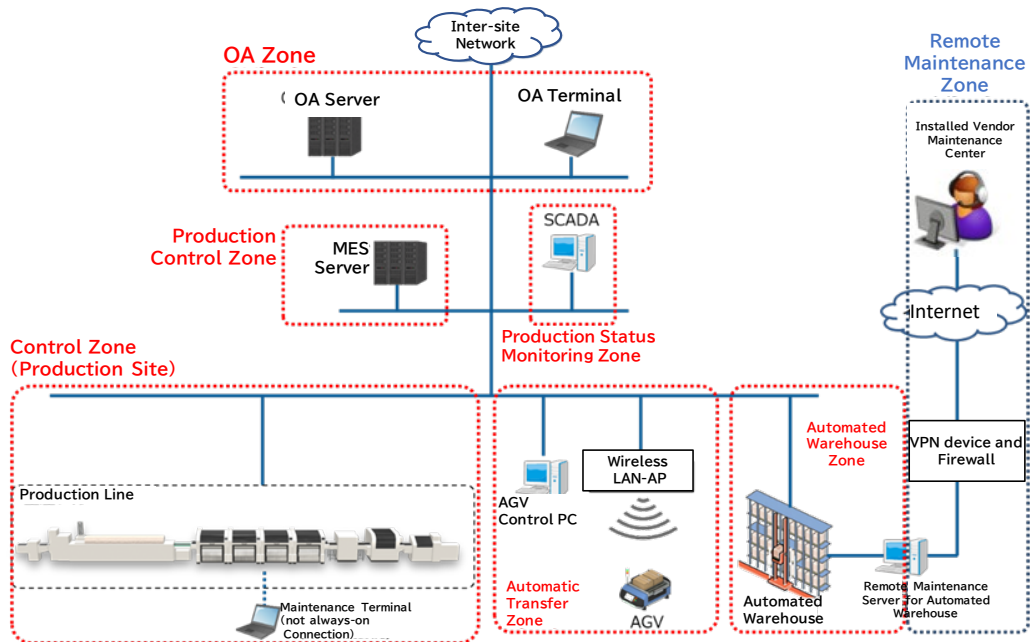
Inter-site Network

OA Zone

OA Server

OA Terminal

Remote Maintenance Zone

Installed Vendor Maintenance Center

Production Control Zone

MES Server

SCADA

Internet

Production Status Monitoring Zone

Control Zone (Production Site)

Automated Warehouse Zone

VPN device and Firewall

Wireless LAN-AP

AGV Control PC

Production Line

Automatic Transfer Zone

AGV

Automated Warehouse

Remote Maintenance Server for Automated Warehouse

Maintenance Terminal (not always-on Connection)